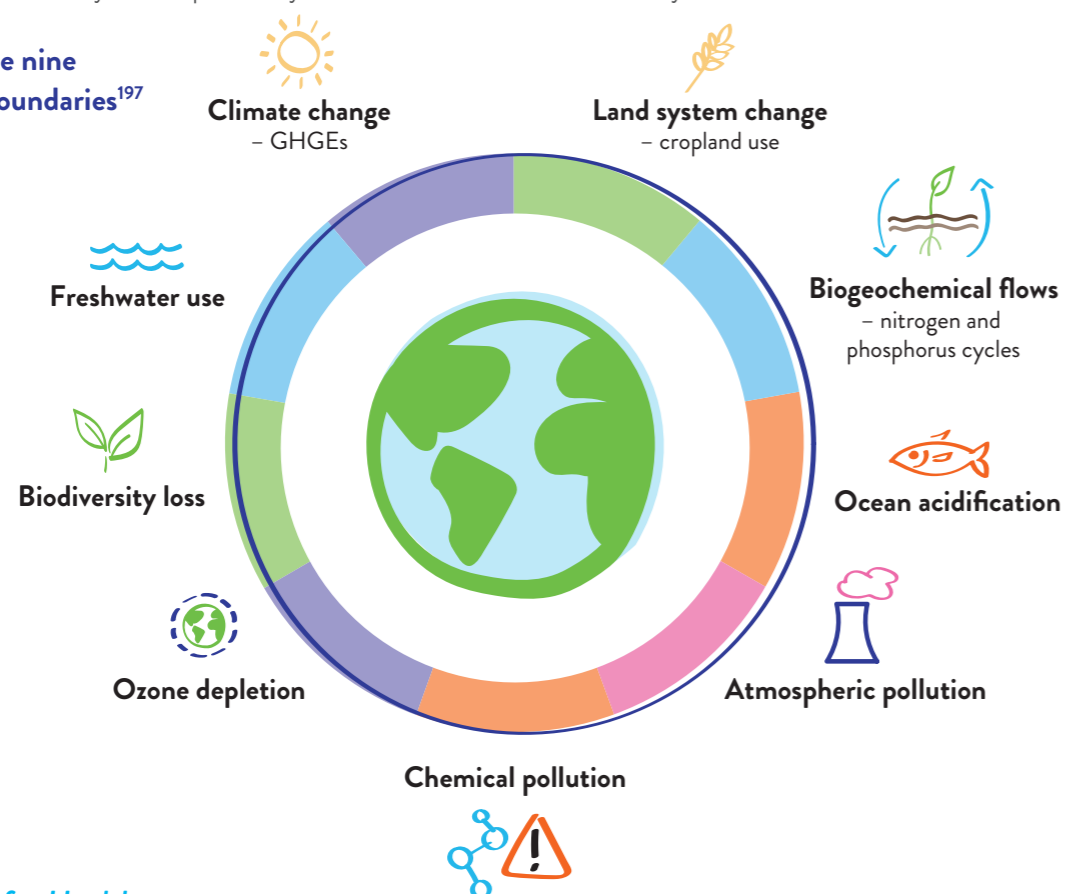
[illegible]

e nine
oundaries$^{197}$

Climate change
– GHGEs

Land system change
– cropland use

Freshwater use

Biogeochemical flows
– nitrogen and phosphorus cycles

Biodiversity loss

Ocean acidification

Ozone depletion

Atmospheric pollution

Chemical pollution

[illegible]